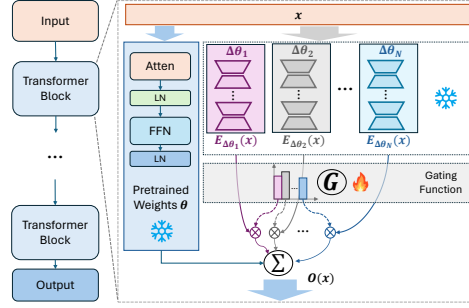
Input

Transformer Block

...

Transformer Block

Output

$x$

Atten

LN

FFN

LN

Pretrained Weights $\theta$

$\Delta\theta_1$

$\Delta\theta_2$

...

$\Delta\theta_N$

$E_{\Delta\theta_1}(x)$

$E_{\Delta\theta_2}(x)$

$E_{\Delta\theta_N}(x)$

$G$

Gating Function

$\otimes$

$\otimes$

$\otimes$

$\Sigma$

$O(x)$